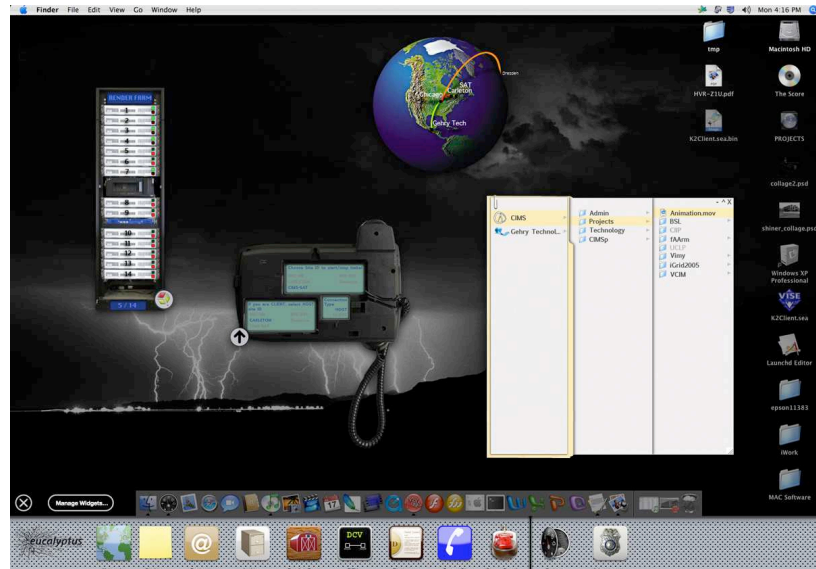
Finder File Edit View Go Window Help

Mon 4:16 PM

tmp
Macintosh HD
HVR-Z1U.pdf
The Score
K2Client.sea.bin
PROJECTS
collage2.psd
shiner_collage.psd
Windows XP Professional
K2Client.sea
Launchd Editor
epson11383
iWork
MAC Software

RENDER FARM
1
2
3
4
5
6
7
8
9
10
11
12
13
14
5 / 14

S&T
Carleton
Chicago
Gehry Tech
Dresden

CIMS
Gehry Technol...
Admin
Projects
Technology
CIMSp
Animation.mov
BSL
CRP
fAArm
UCLP
Viny
iGrid2005
VCIM

Manage Widgets...

eucalyptus
DCV